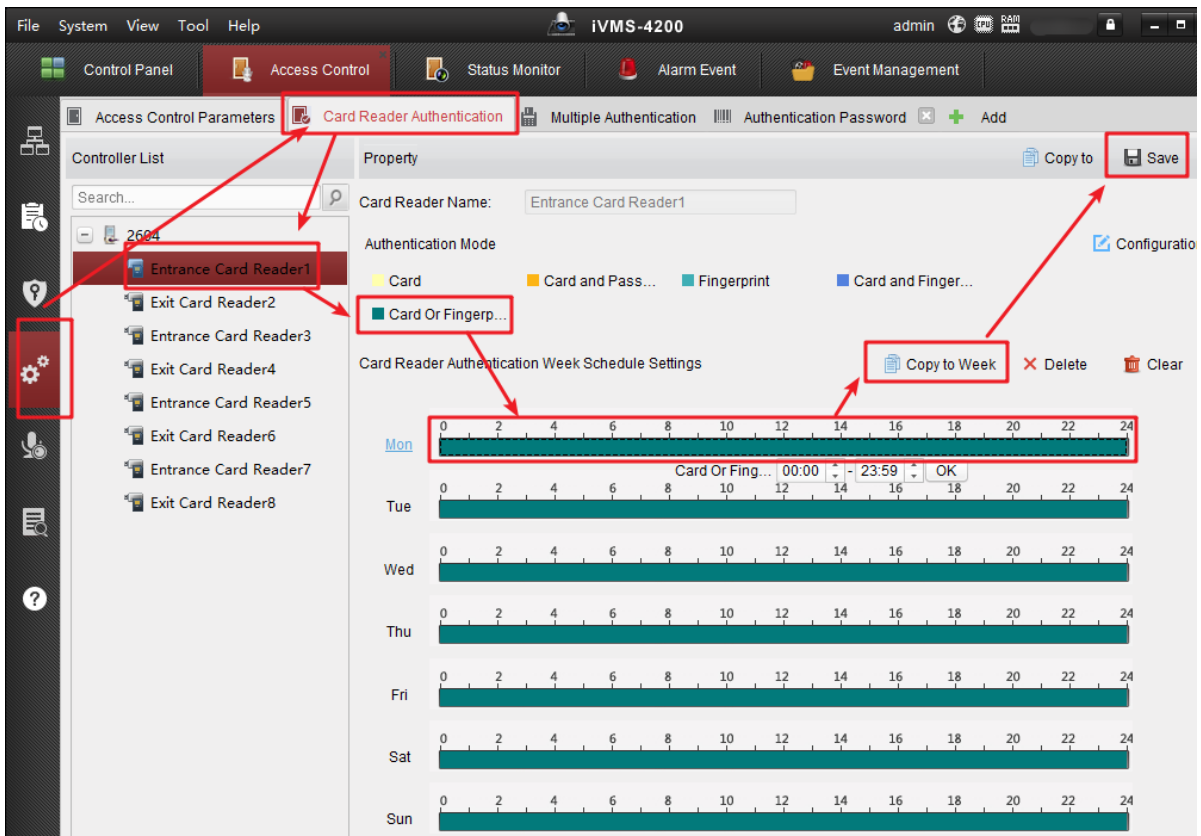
File System View Tool Help

iVMS-4200

admin

Control Panel

Access Control

Status Monitor

Alarm Event

Event Management

Access Control Parameters

Card Reader Authentication

Multiple Authentication

Authentication Password

Add

Controller List

Search...

2604

Entrance Card Reader1

Exit Card Reader2

Entrance Card Reader3

Exit Card Reader4

Entrance Card Reader5

Exit Card Reader6

Entrance Card Reader7

Exit Card Reader8

Property

Copy to

Save

Card Reader Name: Entrance Card Reader1

Authentication Mode

Configuratio

Card

Card and Pass...

Fingerprint

Card and Finger...

Card Or Fingerp...

Card Reader Authentication Week Schedule Settings

Copy to Week

Delete

Clear

Mon

0 2 4 6 8 10 12 14 16 18 20 22 24

Card Or Fing... 00:00 - 23:59 OK

Tue

0 2 4 6 8 10 12 14 16 18 20 22 24

Wed

0 2 4 6 8 10 12 14 16 18 20 22 24

Thu

0 2 4 6 8 10 12 14 16 18 20 22 24

Fri

0 2 4 6 8 10 12 14 16 18 20 22 24

Sat

0 2 4 6 8 10 12 14 16 18 20 22 24

Sun

0 2 4 6 8 10 12 14 16 18 20 22 24